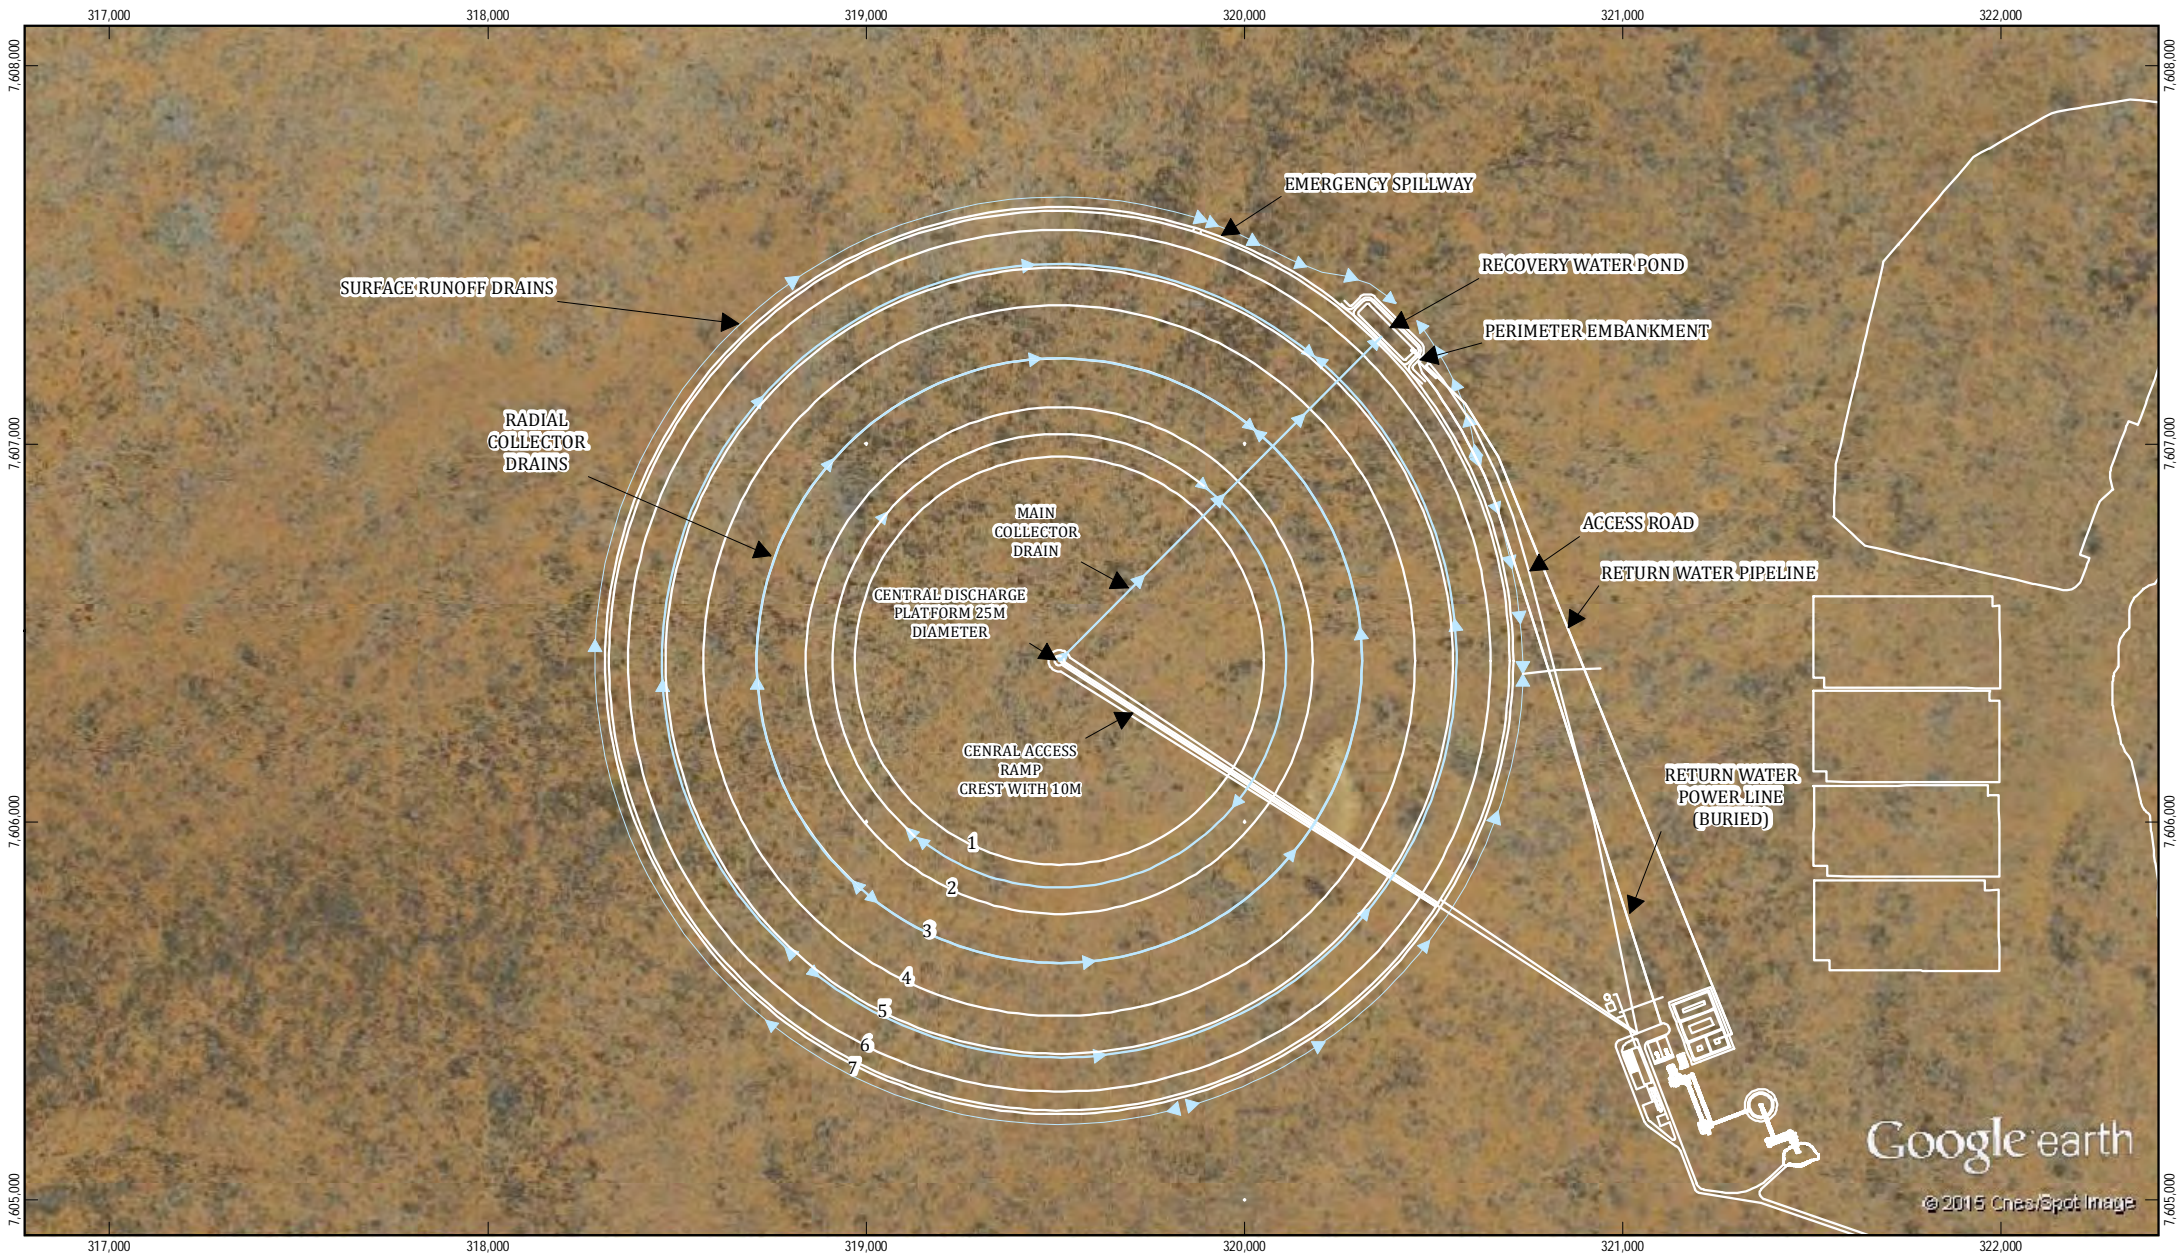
317,000
318,000
319,000
320,000
321,000
322,000

7,608,000
7,607,000
7,606,000
7,605,000

EMERGENCY SPILLWAY

RECOVERY WATER POND

PERIMETER EMBANKMENT

SURFACE RUNOFF DRAINS

RADIAL COLLECTOR DRAINS

MAIN COLLECTOR DRAIN

CENTRAL DISCHARGE PLATFORM 25M DIAMETER

ACCESS ROAD

RETURN WATER PIPELINE

CENRAL ACCESS RAMP CREST WITH 10M

RETURN WATER POWER LINE (BURIED)

1
2
3
4
5
6
7

Google earth

© 2015 Cnes/Spot Image

317,000
318,000
319,000
320,000
321,000
322,000

7,608,000
7,607,000
7,606,000
7,605,000